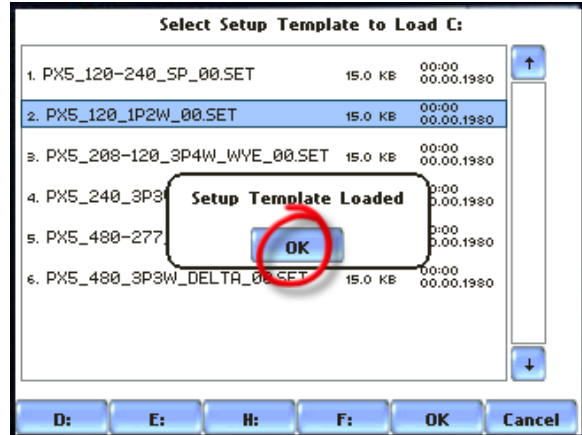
Select Setup Template to Load C:

1. PX5_120-240_SP_00.SET 15.0 KB 00:00 00.00.1980

2. PX5_120_1P2W_00.SET 15.0 KB 00:00 00.00.1980

3. PX5_208-120_3P4W_WYE_00.SET 15.0 KB 00:00 00.00.1980

4. PX5_240_3P3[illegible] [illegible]0:00 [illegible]0.00.1980

5. PX5_480-277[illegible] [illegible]0:00 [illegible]0.00.1980

6. PX5_480_3P3W_DELTA_0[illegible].SET 15.0 KB 00:00 00.00.1980

Setup Template Loaded

OK

D: E: H: F: OK Cancel